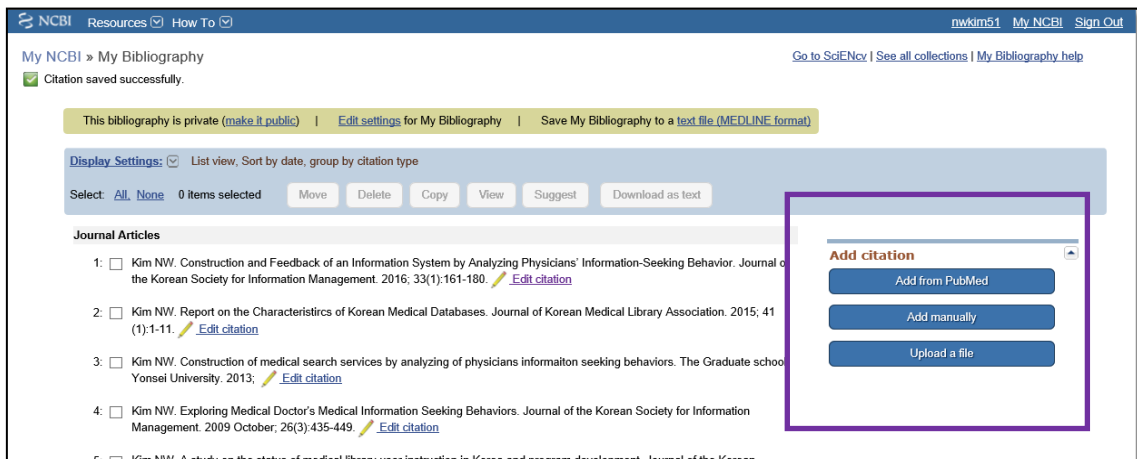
NCBI Resources How To

nwkim51 My NCBI Sign Out

My NCBI » My Bibliography

Go to SciENcv | See all collections | My Bibliography help

Citation saved successfully.

This bibliography is private (make it public) | Edit settings for My Bibliography | Save My Bibliography to a text file (MEDLINE format)

Display Settings: List view, Sort by date, group by citation type

Select: All, None 0 items selected Move Delete Copy View Suggest Download as text

Journal Articles

1: Kim NW. Construction and Feedback of an Information System by Analyzing Physicians' Information-Seeking Behavior. Journal of the Korean Society for Information Management. 2016; 33(1):161-180. Edit citation

2: Kim NW. Report on the Characteristircs of Korean Medical Databases. Journal of Korean Medical Library Association. 2015; 41 (1):1-11. Edit citation

3: Kim NW. Construction of medical search services by analyzing of physicians informaiton seeking behaviors. The Graduate school Yonsei University. 2013; Edit citation

4: Kim NW. Exploring Medical Doctor's Medical Information Seeking Behaviors. Journal of the Korean Society for Information Management. 2009 October; 26(3):435-449. Edit citation

5: Kim NW. A study on the status of medical library user instruction in Korea and program development. Journal of the Korean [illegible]

Add citation

Add from PubMed

Add manually

Upload a file